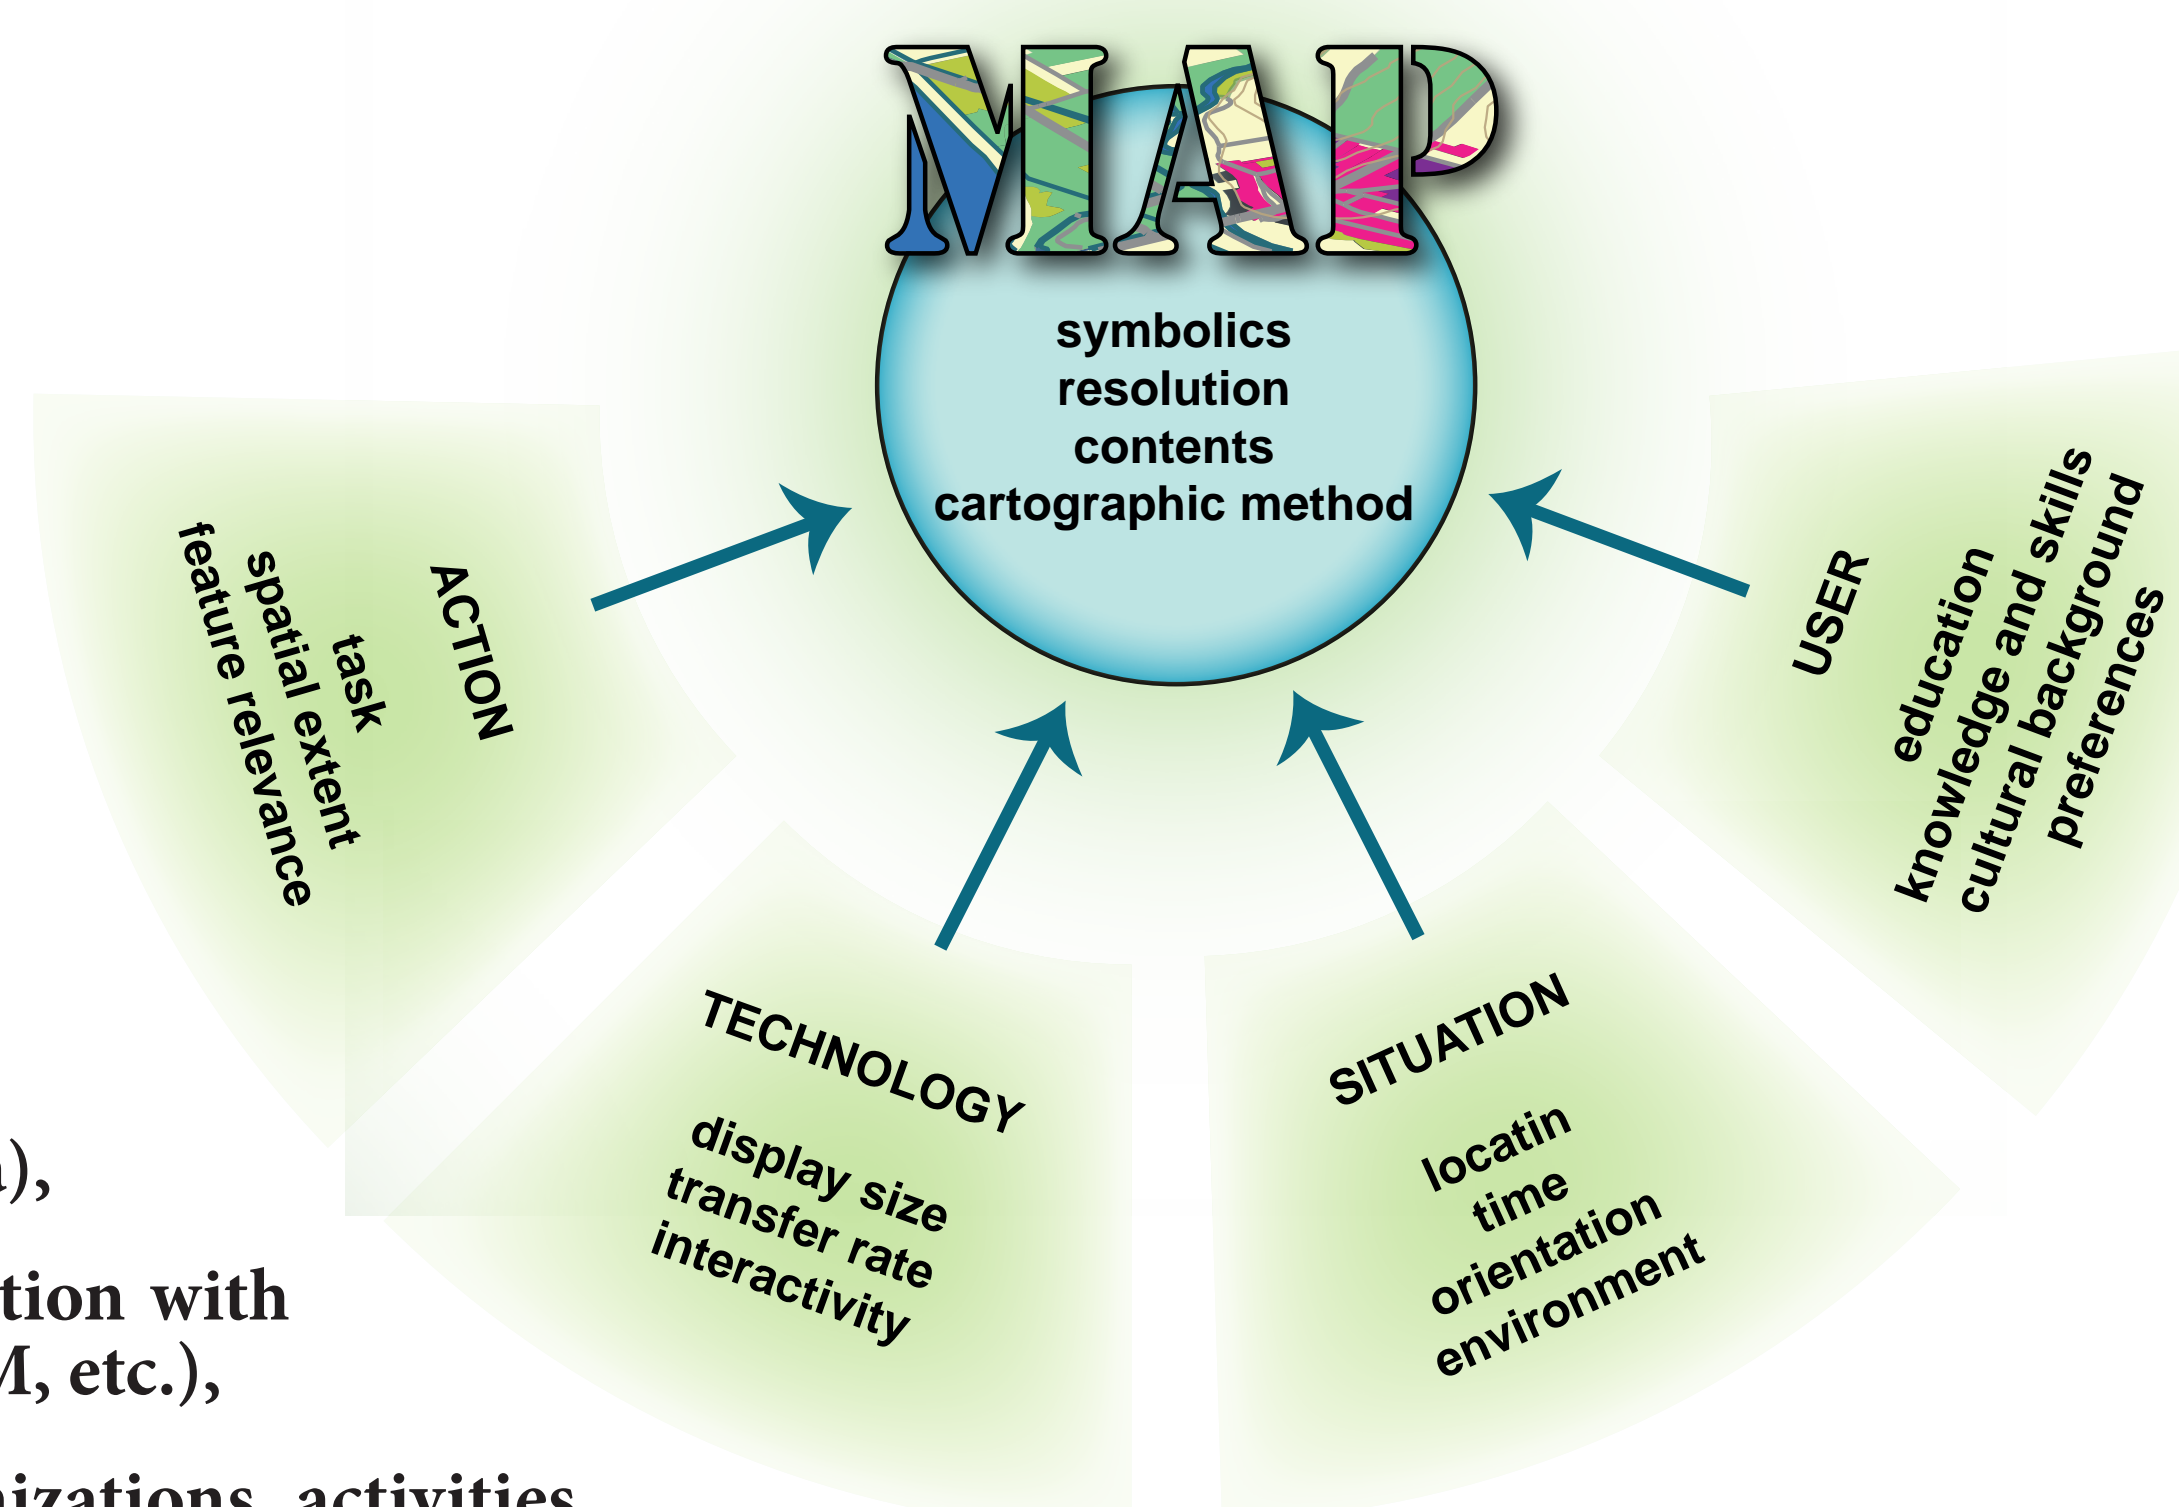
MAP

symbolics
resolution
contents
cartographic method

ACTION
task
spatial extent
feature relevance

USER
education
knowledge and skills
cultural background
preferences

TECHNOLOGY
display size
transfer rate
interactivity

SITUATION
locatin
time
orientation
environment

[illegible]),

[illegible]tion with
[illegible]M, etc.),

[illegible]izations, activities